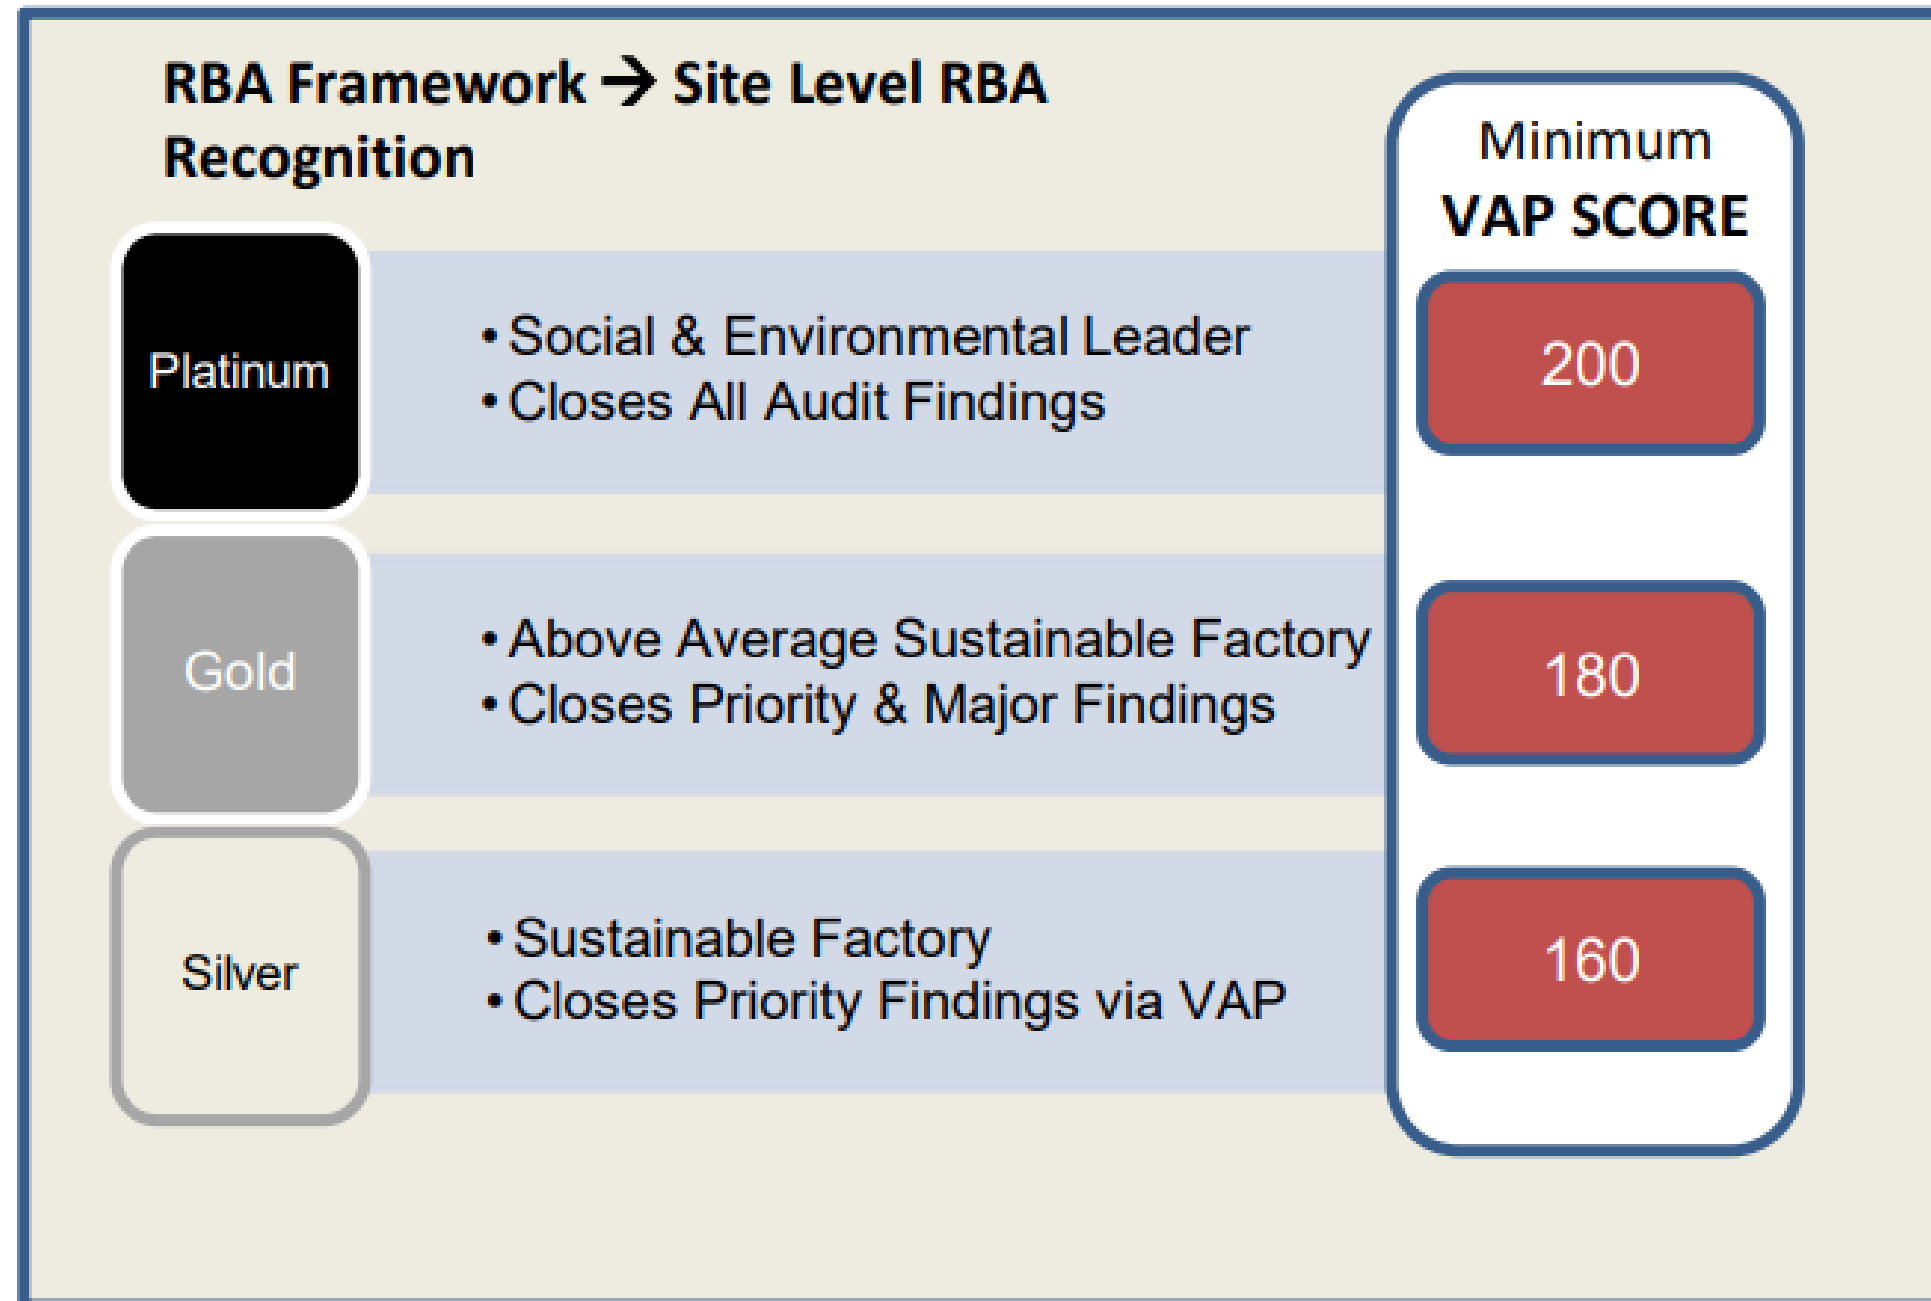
RBA Framework → Site Level RBA Recognition

Minimum VAP SCORE

Platinum

• Social & Environmental Leader
• Closes All Audit Findings

200

Gold

• Above Average Sustainable Factory
• Closes Priority & Major Findings

180

Silver

• Sustainable Factory
• Closes Priority Findings via VAP

160